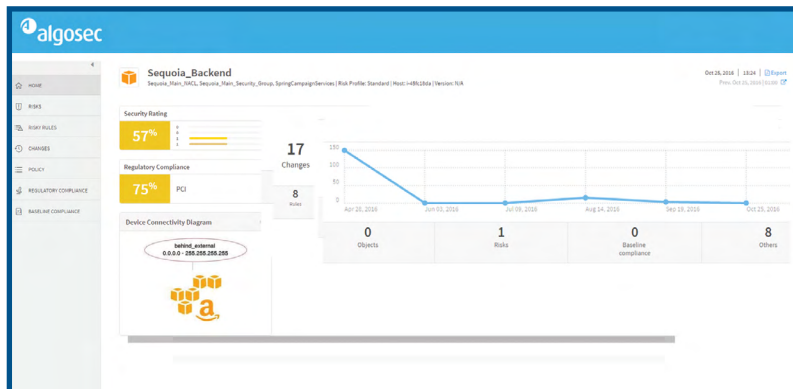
algosec

HOME
RISKS
RISKY RULES
CHANGES
POLICY
REGULATORY COMPLIANCE
BASELINE COMPLIANCE

Sequoia_Backend
Sequoia_Main_NACL, Sequoia_Main_Security_Group, SpringCampaignServices | Risk Profile: Standard | Host: i-49fc18da | Version: N/A

Oct 26, 2016 | 13:24 | Export
Prev. Oct 25, 2016 | 01:00

Security Rating
57%

Regulatory Compliance
75%
PCI

Device Connectivity Diagram
behind_external
0.0.0.0 - 255.255.255.255

17
Changes

8
Rules

150
100
50
0

Apr 28, 2016
Jun 03, 2016
Jul 09, 2016
Aug 14, 2016
Sep 19, 2016
Oct 25, 2016

0
Objects

1
Risks

0
Baseline compliance

8
Others